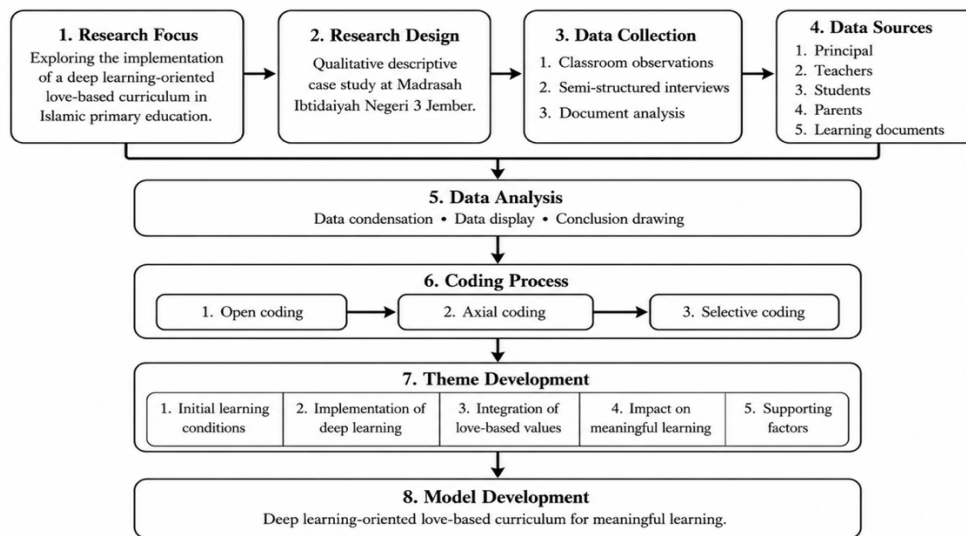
1. Research Focus
Exploring the implementation of a deep learning-oriented love-based curriculum in Islamic primary education.

2. Research Design
Qualitative descriptive case study at Madrasah Ibtidaiyah Negeri 3 Jember.

3. Data Collection
1. Classroom observations
2. Semi-structured interviews
3. Document analysis

4. Data Sources
1. Principal
2. Teachers
3. Students
4. Parents
5. Learning documents

5. Data Analysis
Data condensation • Data display • Conclusion drawing

6. Coding Process
1. Open coding
2. Axial coding
3. Selective coding

7. Theme Development
1. Initial learning conditions
2. Implementation of deep learning
3. Integration of love-based values
4. Impact on meaningful learning
5. Supporting factors

8. Model Development
Deep learning-oriented love-based curriculum for meaningful learning.